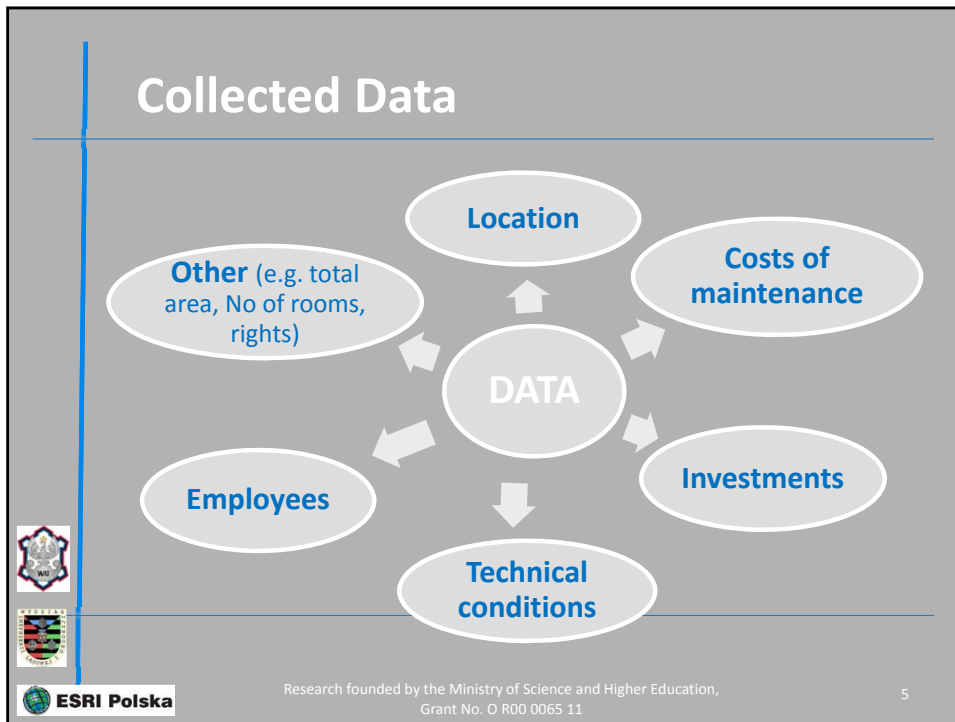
Collected Data

Location

Costs of maintenance

Other (e.g. total area, No of rooms, rights)

DATA

Investments

Employees

Technical conditions

ESRI Polska

Research founded by the Ministry of Science and Higher Education, Grant No. O R00 0065 11

5